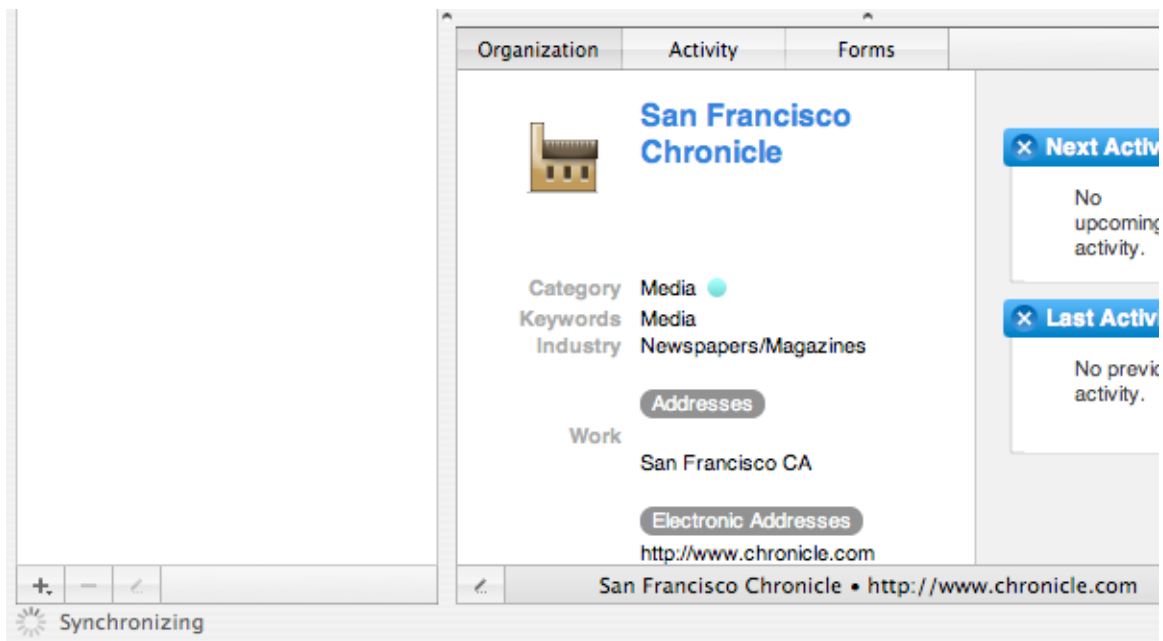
Organization | Activity | Forms

San Francisco Chronicle

Category Media
Keywords Media
Industry Newspapers/Magazines

Addresses

Work
San Francisco CA

Electronic Addresses

http://www.chronicle.com

Next Activ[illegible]

No upcoming activity.

Last Activ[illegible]

No previ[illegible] activity.

+ −

San Francisco Chronicle • http://www.chronicle.com

Synchronizing